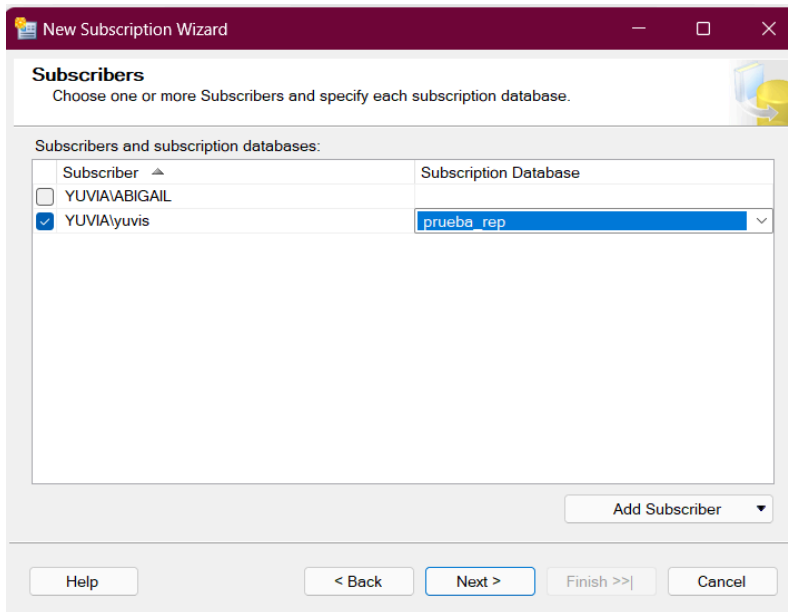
New Subscription Wizard

Subscribers
Choose one or more Subscribers and specify each subscription database.

Subscribers and subscription databases:

| | Subscriber | Subscription Database |
|---|---|---|
| ☐ | YUVIA\ABIGAIL | |
| ☑ | YUVIA\yuvis | prueba_rep |

Add Subscriber

Help
< Back
Next >
Finish >>|
Cancel